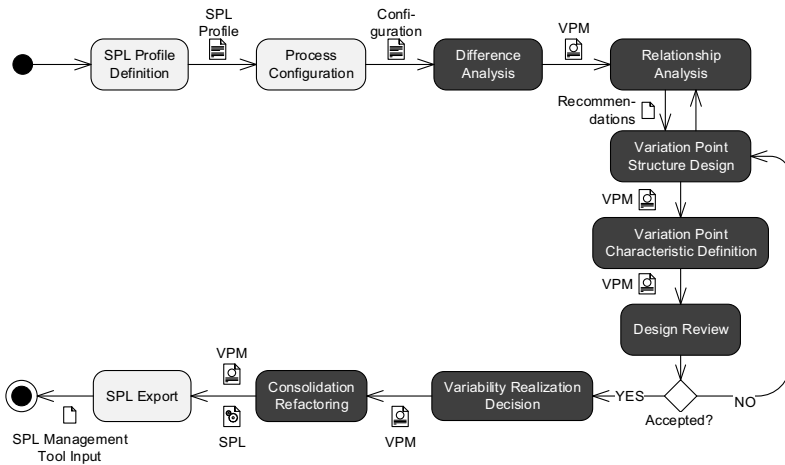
SPL Profile Definition

SPL Profile

Process Configuration

Configuration

Difference Analysis

VPM

Relationship Analysis

Recommendations

Variation Point Structure Design

VPM

Variation Point Characteristic Definition

VPM

Design Review

Accepted?

YES

NO

Variability Realization Decision

VPM

Consolidation Refactoring

VPM

SPL

SPL Export

SPL Management Tool Input